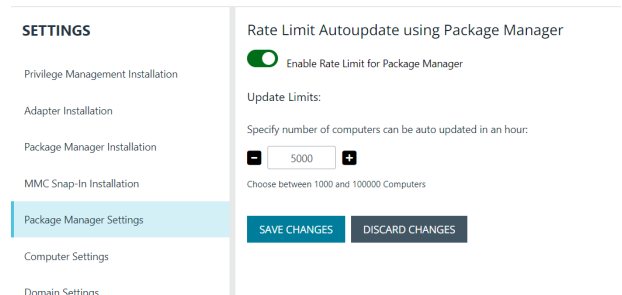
SETTINGS

Privilege Management Installation

Adapter Installation

Package Manager Installation

MMC Snap-In Installation

Package Manager Settings

Computer Settings

Domain Settings

Rate Limit Autoupdate using Package Manager

Enable Rate Limit for Package Manager

Update Limits:

Specify number of computers can be auto updated in an hour:

5000

Choose between 1000 and 100000 Computers

SAVE CHANGES

DISCARD CHANGES